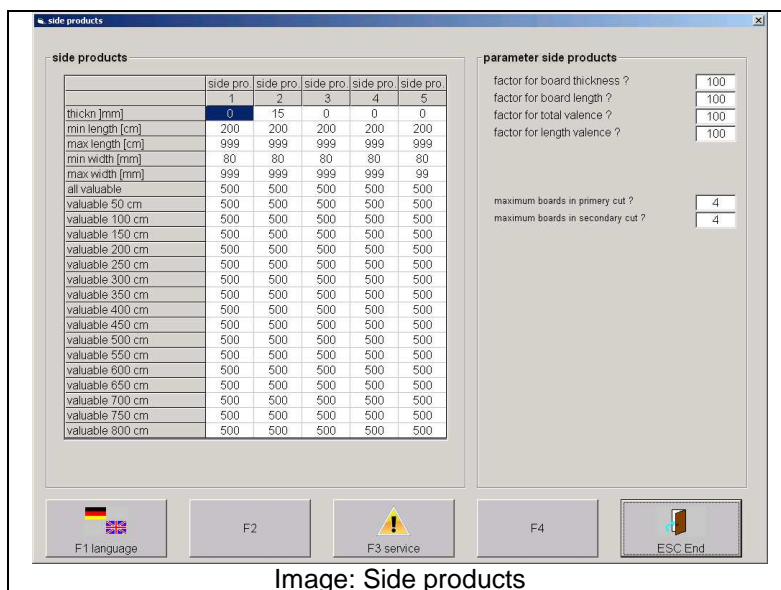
side products

side products

| | side pro. 1 | side pro. 2 | side pro. 3 | side pro. 4 | side pro. 5 |
|---|---|---|---|---|---|
| thickn ]mm] | 0 | 15 | 0 | 0 | 0 |
| min length [cm] | 200 | 200 | 200 | 200 | 200 |
| max length [cm] | 999 | 999 | 999 | 999 | 999 |
| min width [mm] | 80 | 80 | 80 | 80 | 80 |
| max width [mm] | 999 | 999 | 999 | 999 | 99 |
| all valuable | 500 | 500 | 500 | 500 | 500 |
| valuable 50 cm | 500 | 500 | 500 | 500 | 500 |
| valuable 100 cm | 500 | 500 | 500 | 500 | 500 |
| valuable 150 cm | 500 | 500 | 500 | 500 | 500 |
| valuable 200 cm | 500 | 500 | 500 | 500 | 500 |
| valuable 250 cm | 500 | 500 | 500 | 500 | 500 |
| valuable 300 cm | 500 | 500 | 500 | 500 | 500 |
| valuable 350 cm | 500 | 500 | 500 | 500 | 500 |
| valuable 400 cm | 500 | 500 | 500 | 500 | 500 |
| valuable 450 cm | 500 | 500 | 500 | 500 | 500 |
| valuable 500 cm | 500 | 500 | 500 | 500 | 500 |
| valuable 550 cm | 500 | 500 | 500 | 500 | 500 |
| valuable 600 cm | 500 | 500 | 500 | 500 | 500 |
| valuable 650 cm | 500 | 500 | 500 | 500 | 500 |
| valuable 700 cm | 500 | 500 | 500 | 500 | 500 |
| valuable 750 cm | 500 | 500 | 500 | 500 | 500 |
| valuable 800 cm | 500 | 500 | 500 | 500 | 500 |

parameter side products

factor for board thickness ? 100
factor for board length ? 100
factor for total valence ? 100
factor for length valence ? 100

maximum boards in primery cut ? 4
maximum boards in secondary cut ? 4

F1 language F2 F3 service F4 ESC End

Image: Side products